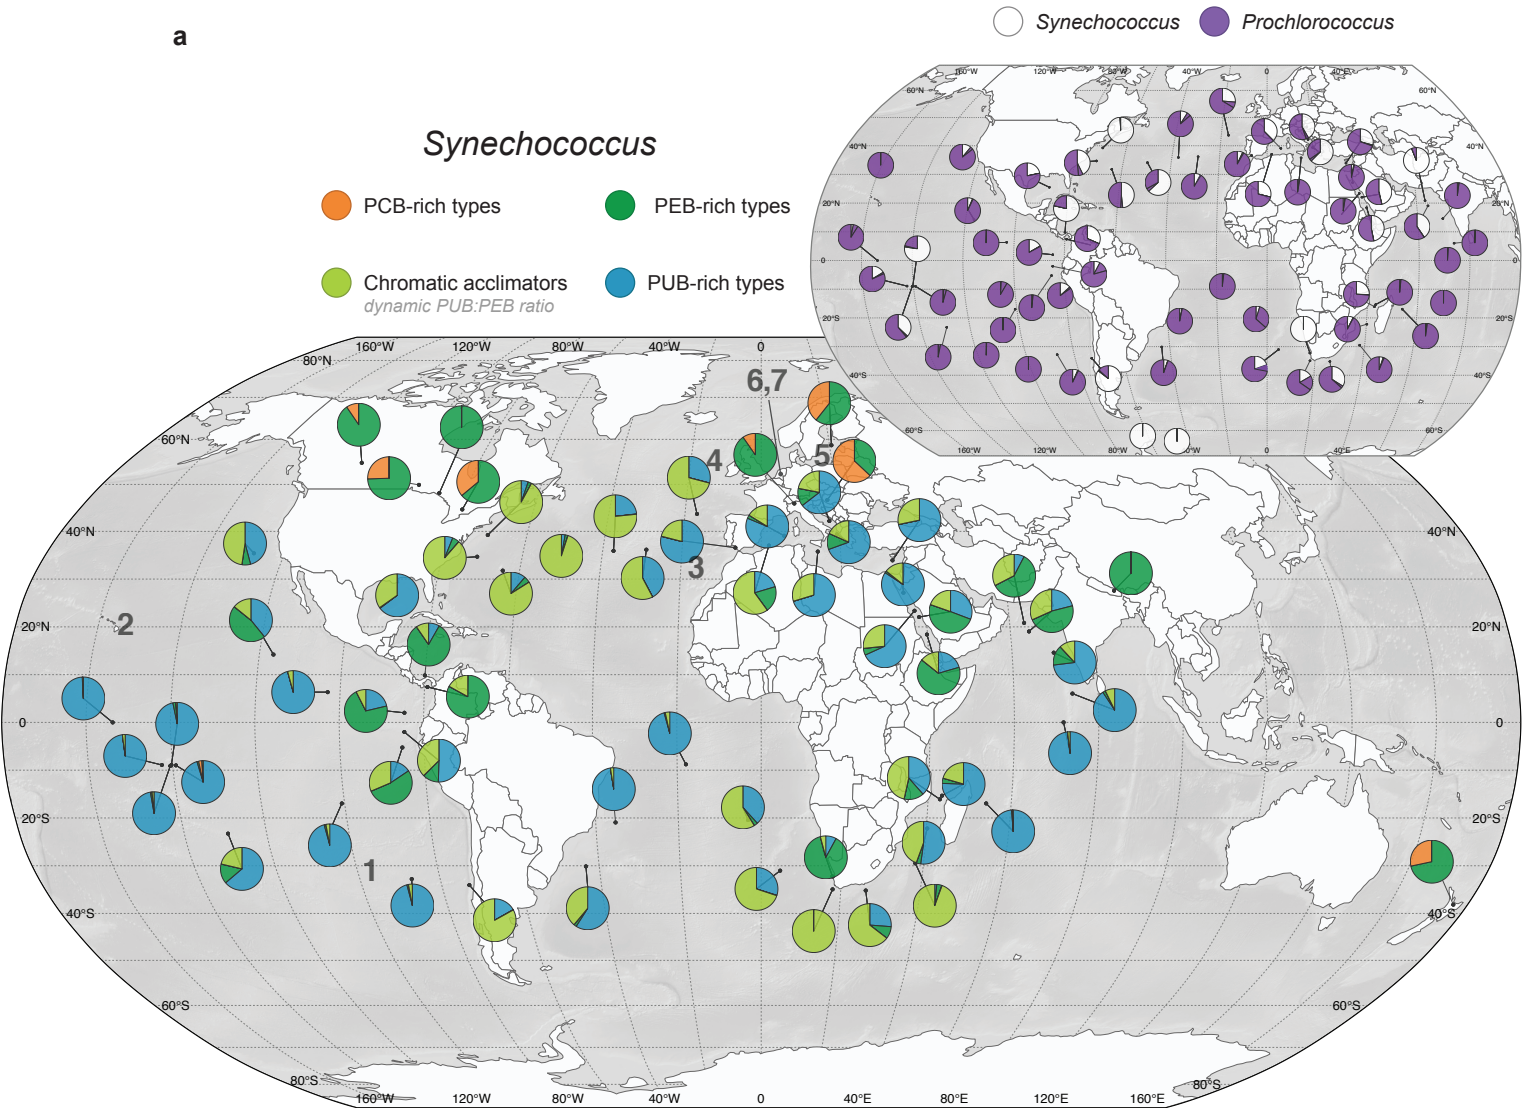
a

Synechococcus Prochlorococcus

Synechococcus

PCB-rich types PEB-rich types

Chromatic acclimators
dynamic PUB:PEB ratio

PUB-rich types

160°W 120°W 80°W 40°W 0 40°E
60°N 40°N 20°N 0 20°S 40°S 60°S
60°N 40°N 20°N 20°S 40°S 60°S

160°W 120°W 80°W 40°W 0
80°N
60°N
40°N
20°N
0
20°S
40°S
60°S
80°S

6,7
4
5
3
2
1

40°N
20°N
0
20°S
40°S
60°S
80°S

160°W 120°W 80°W 40°W 0 40°E 80°E 120°E 160°E